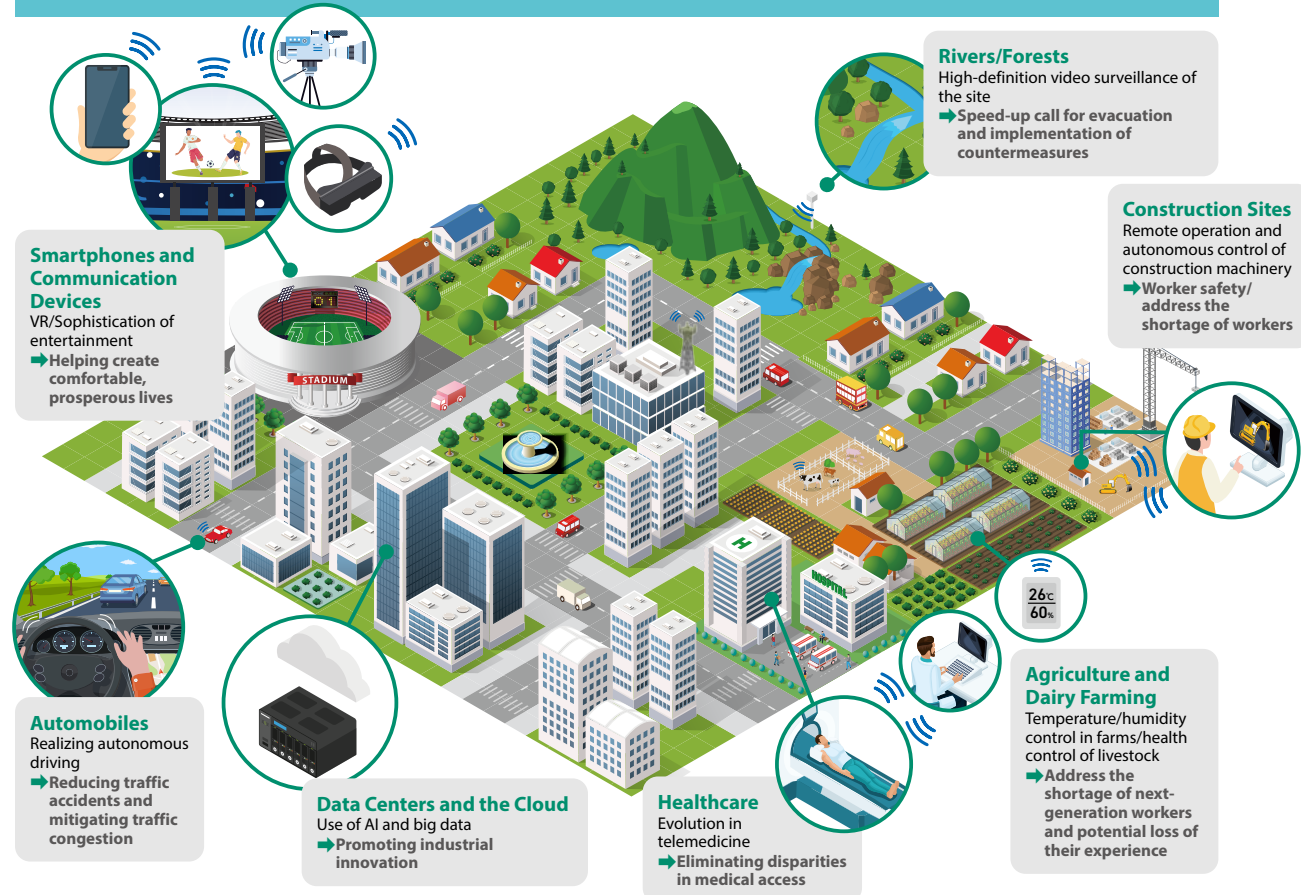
Rivers/Forests
High-definition video surveillance of the site
➡Speed-up call for evacuation and implementation of countermeasures

Construction Sites
Remote operation and autonomous control of construction machinery
➡Worker safety/ address the shortage of workers

Smartphones and Communication Devices
VR/Sophistication of entertainment
➡Helping create comfortable, prosperous lives

STADIUM

0 1

HOSPITAL

26℃
60%

Automobiles
Realizing autonomous driving
➡Reducing traffic accidents and mitigating traffic congestion

Data Centers and the Cloud
Use of AI and big data
➡Promoting industrial innovation

Healthcare
Evolution in telemedicine
➡Eliminating disparities in medical access

Agriculture and Dairy Farming
Temperature/humidity control in farms/health control of livestock
➡Address the shortage of next-generation workers and potential loss of their experience